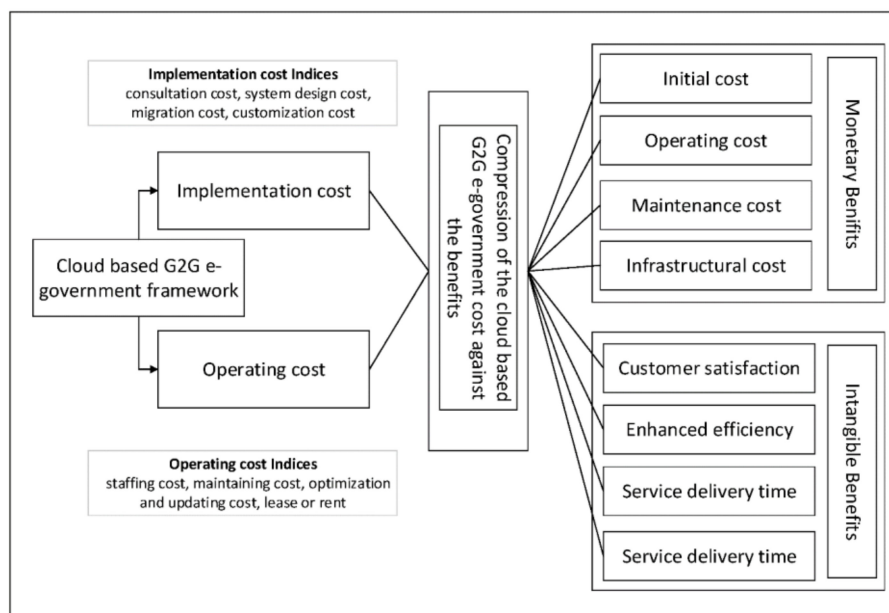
Implementation cost Indices
consultation cost, system design cost, migration cost, customization cost

Implementation cost

Cloud based G2G e-government framework

Operating cost

Operating cost Indices
staffing cost, maintaining cost, optimization and updating cost, lease or rent

Compression of the cloud based G2G e-government cost against the benefits

Initial cost

Operating cost

Maintenance cost

Infrastructural cost

Monetary Benifits

Customer satisfaction

Enhanced efficiency

Service delivery time

Service delivery time

Intangible Benefits